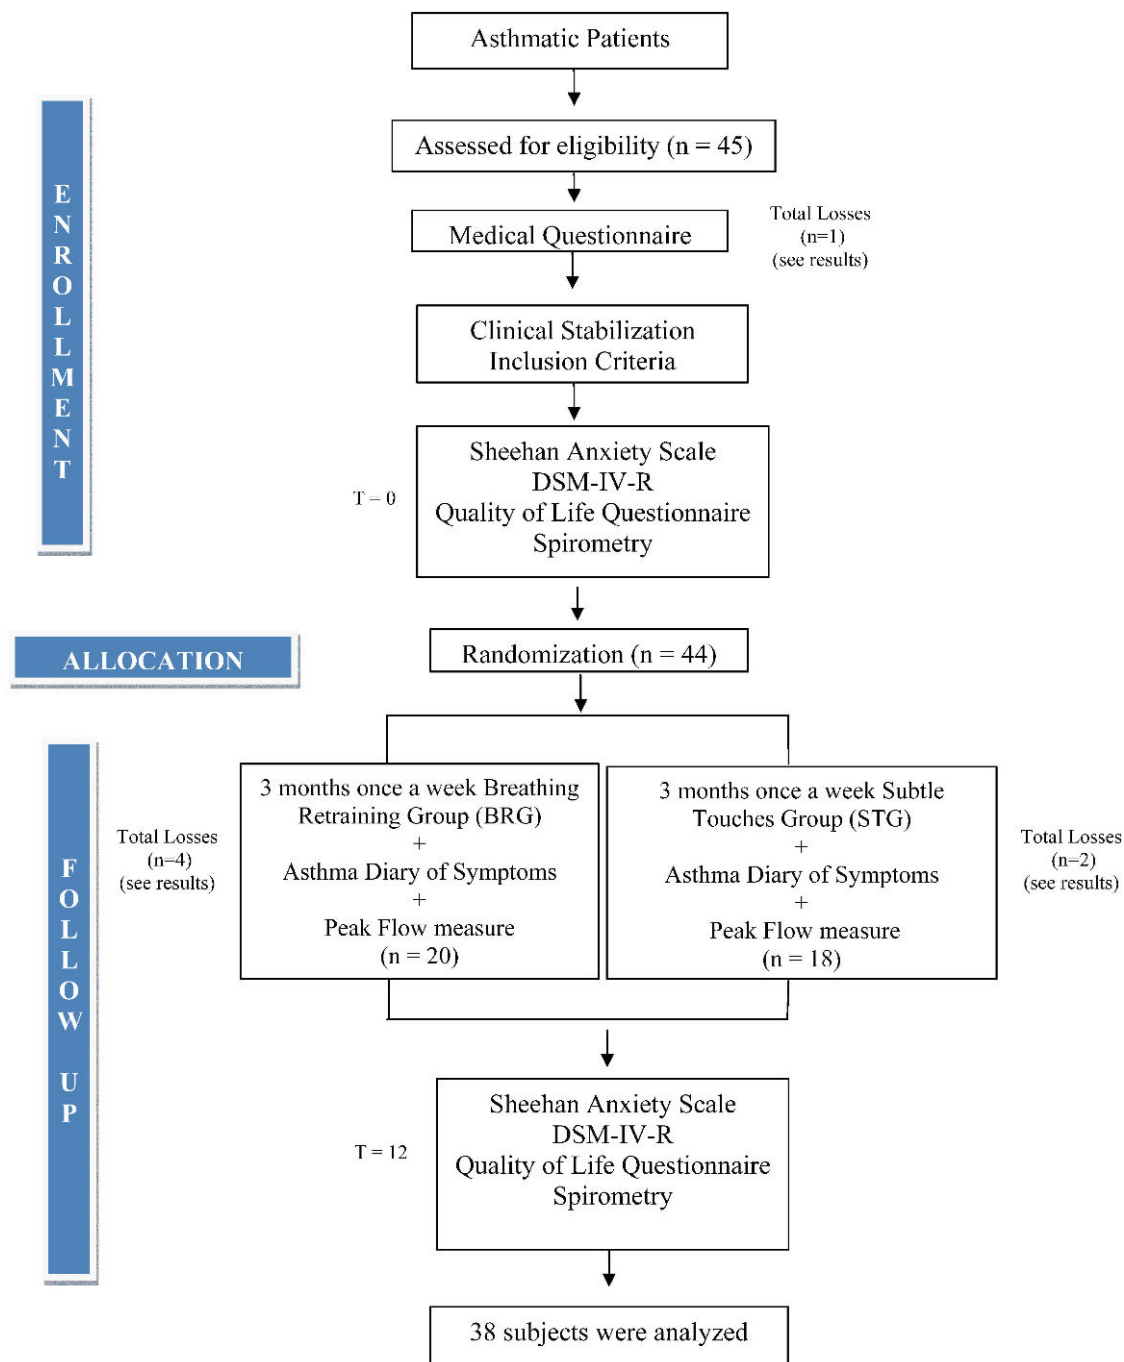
ENROLLMENT

Asthmatic Patients

Assessed for eligibility (n = 45)

Medical Questionnaire

Total Losses (n=1) (see results)

Clinical Stabilization Inclusion Criteria

T = 0

Sheehan Anxiety Scale
DSM-IV-R
Quality of Life Questionnaire
Spirometry

ALLOCATION

Randomization (n = 44)

FOLLOW UP

Total Losses (n=4) (see results)

3 months once a week Breathing Retraining Group (BRG)
+
Asthma Diary of Symptoms
+
Peak Flow measure
(n = 20)

3 months once a week Subtle Touches Group (STG)
+
Asthma Diary of Symptoms
+
Peak Flow measure
(n = 18)

Total Losses (n=2) (see results)

T = 12

Sheehan Anxiety Scale
DSM-IV-R
Quality of Life Questionnaire
Spirometry

38 subjects were analyzed